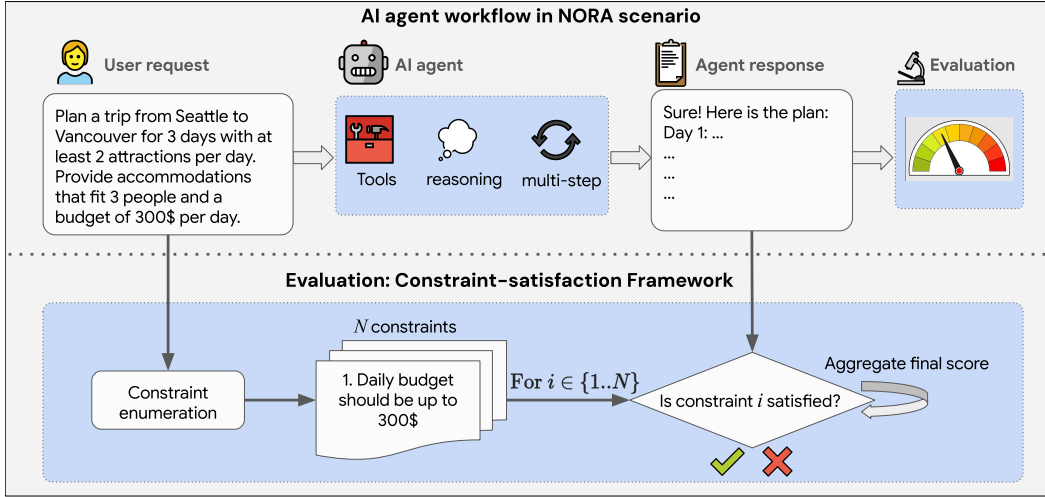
AI agent workflow in NORA scenario

User request

Plan a trip from Seattle to Vancouver for 3 days with at least 2 attractions per day. Provide accommodations that fit 3 people and a budget of 300$ per day.

AI agent

Tools

reasoning

multi-step

Agent response

Sure! Here is the plan:
Day 1: ...
...
...
...

Evaluation

Evaluation: Constraint-satisfaction Framework

Constraint enumeration

$N$ constraints

1. Daily budget should be up to 300$

For $i \in \{1..N\}$

Is constraint $i$ satisfied?

Aggregate final score